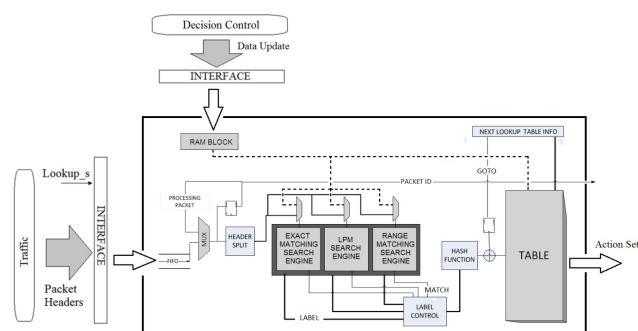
Decision Control

Data Update

INTERFACE

RAM BLOCK

NEXT LOOKUP TABLE INFO

Lookup_s

PACKET ID

GOTO

PROCESSING PACKET

INTERFACE

Traffic

MUX

HEADER SPLIT

EXACT MATCHING SEARCH ENGINE

LPM SEARCH ENGINE

RANGE MATCHING SEARCH ENGINE

HASH FUNCTION

TABLE

Action Set

FIFO

MATCH

Packet Headers

LABEL

LABEL CONTROL